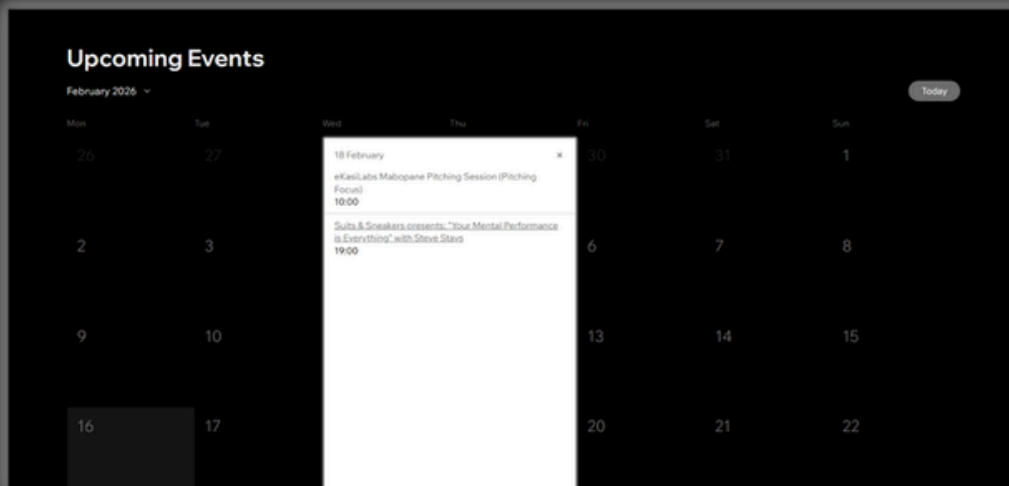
Upcoming Events

February 2026

Today

| Mon | Tue | Wed | Thu | Fri | Sat | Sun |
|---|---|---|---|---|---|---|
| 26 | 27 | | | 30 | 31 | 1 |
| 2 | 3 | | | 6 | 7 | 8 |
| 9 | 10 | | | 13 | 14 | 15 |
| 16 | 17 | | | 20 | 21 | 22 |

18 February

×

eKasiLabs Mabopane Pitching Session (Pitching Focus)
10:00

Suits & Sneakers presents: "Your Mental Performance is Everything" with Steve Stavs
19:00